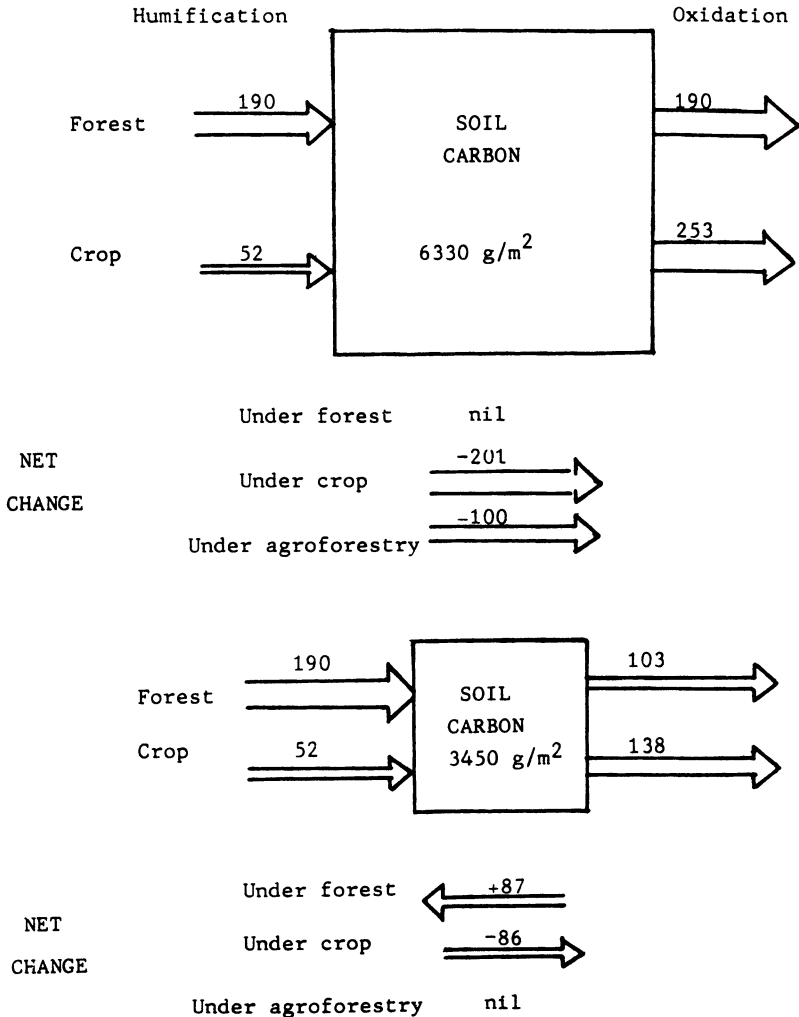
Humification

Oxidation

Forest

190

SOIL CARBON

$6330 \ g/m^2$

190

Crop

52

253

Under forest nil

NET CHANGE

Under crop -201

Under agroforestry -100

190

SOIL CARBON

$3450 \ g/m^2$

103

Forest

Crop

52

138

Under forest +87

NET CHANGE

Under crop -86

Under agroforestry nil